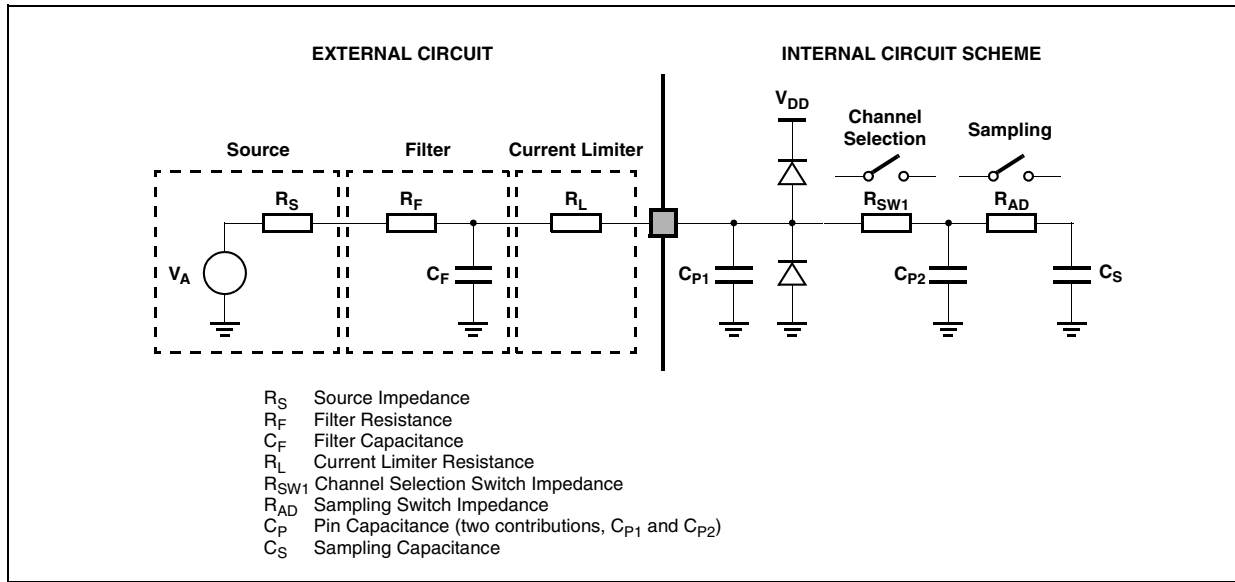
EXTERNAL CIRCUIT

INTERNAL CIRCUIT SCHEME

Source

Filter

Current Limiter

$V_{DD}$

Channel Selection

Sampling

$R_S$

$R_F$

$R_L$

$R_{SW1}$

$R_{AD}$

$V_A$

$C_F$

$C_{P1}$

$C_{P2}$

$C_S$

$R_S$ Source Impedance
$R_F$ Filter Resistance
$C_F$ Filter Capacitance
$R_L$ Current Limiter Resistance
$R_{SW1}$ Channel Selection Switch Impedance
$R_{AD}$ Sampling Switch Impedance
$C_P$ Pin Capacitance (two contributions, $C_{P1}$ and $C_{P2}$)
$C_S$ Sampling Capacitance